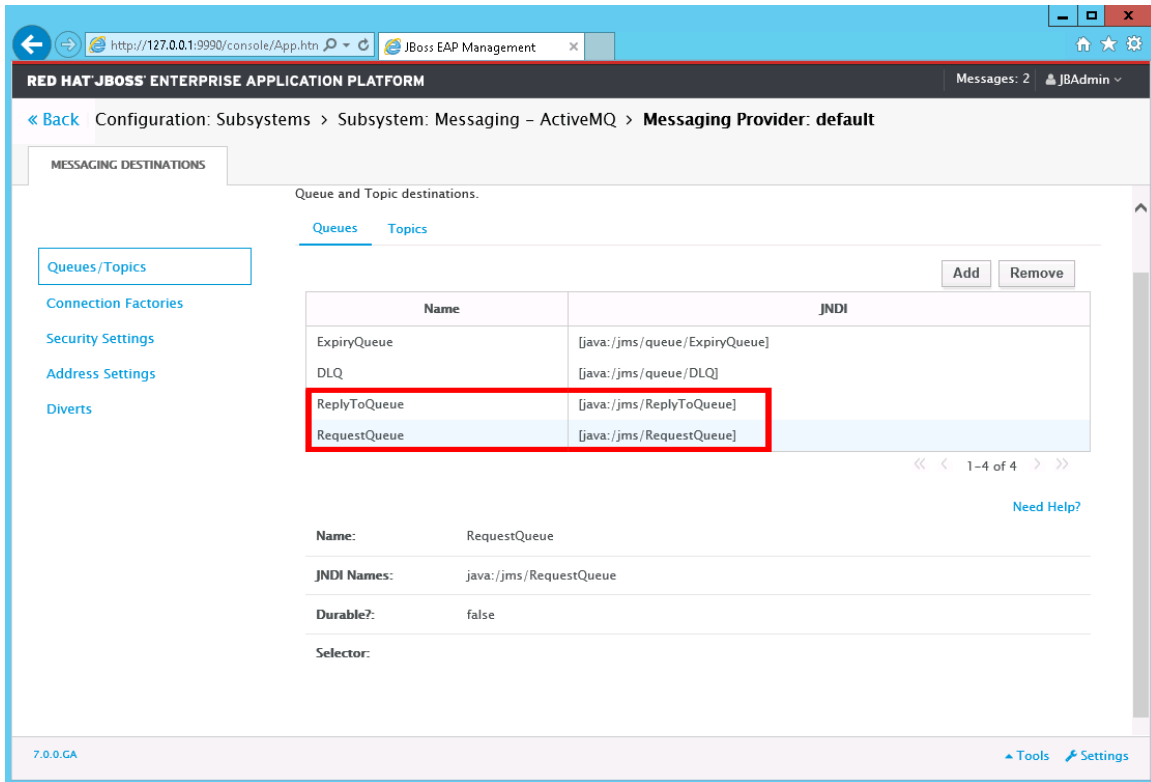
http://127.0.0.1:9990/console/App.htn
JBoss EAP Management

RED HAT JBOSS ENTERPRISE APPLICATION PLATFORM

Messages: 2 JBAdmin

« Back Configuration: Subsystems > Subsystem: Messaging - ActiveMQ > Messaging Provider: default

MESSAGING DESTINATIONS

Queue and Topic destinations.

Queues Topics

Queues/Topics
Connection Factories
Security Settings
Address Settings
Diverts

Add Remove

| Name | JNDI |
|---|---|
| ExpiryQueue | [java:/jms/queue/ExpiryQueue] |
| DLQ | [java:/jms/queue/DLQ] |
| ReplyToQueue | [java:/jms/ReplyToQueue] |
| RequestQueue | [java:/jms/RequestQueue] |

1-4 of 4

Need Help?

Name: RequestQueue

JNDI Names: java:/jms/RequestQueue

Durable?: false

Selector:

7.0.0.GA

Tools Settings